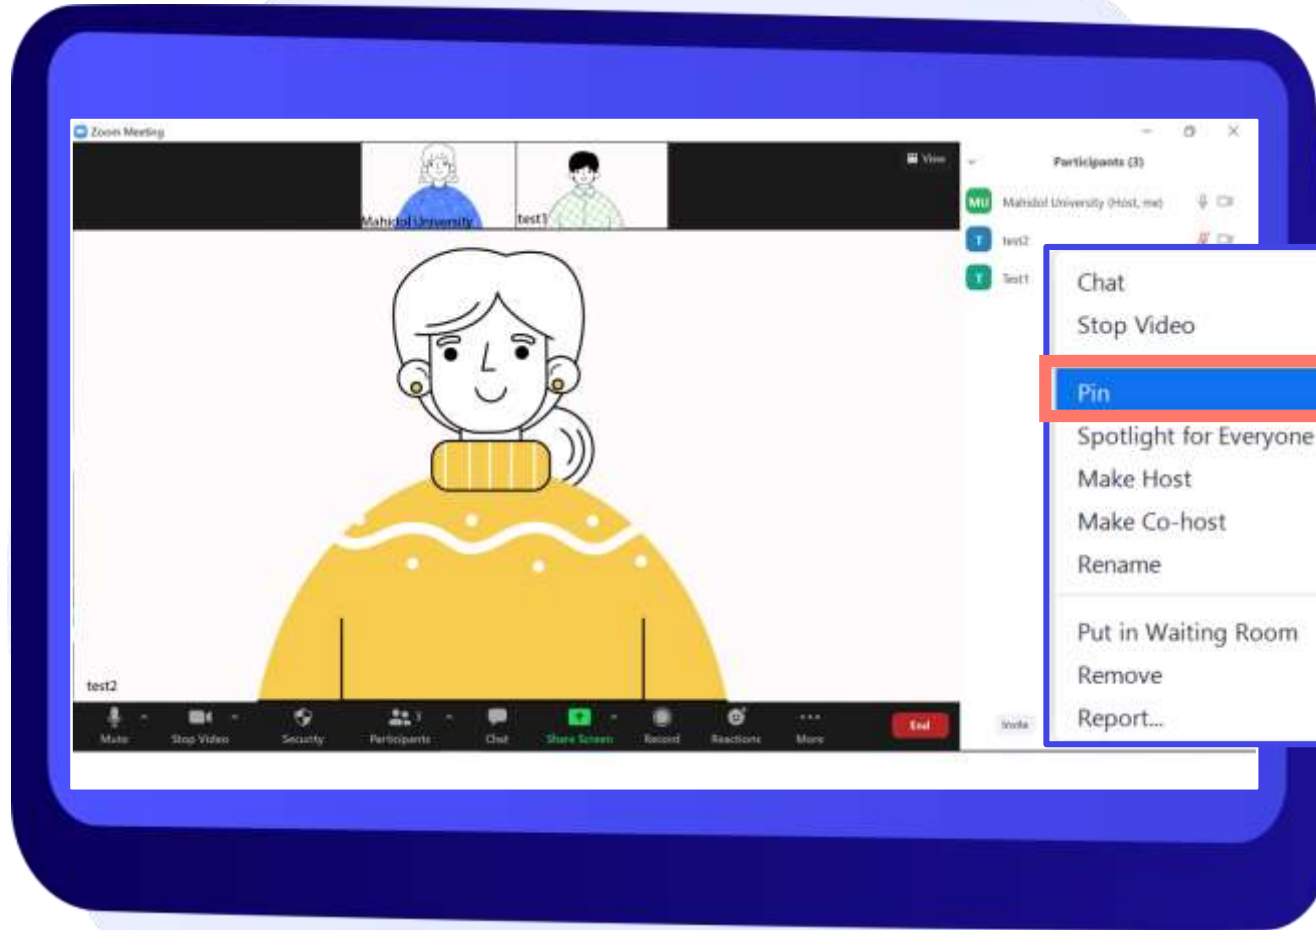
Zoom Meeting

View

Mahidol University

test1

Participants (3)

MU Mahidol University (Host, me)

T test2

T Test1

Chat
Stop Video
Pin
Spotlight for Everyone
Make Host
Make Co-host
Rename
Put in Waiting Room
Remove
Report...

test2

Mute
Stop Video
Security
Participants 3
Chat
Share Screen
Record
Reactions
More
End

Invite